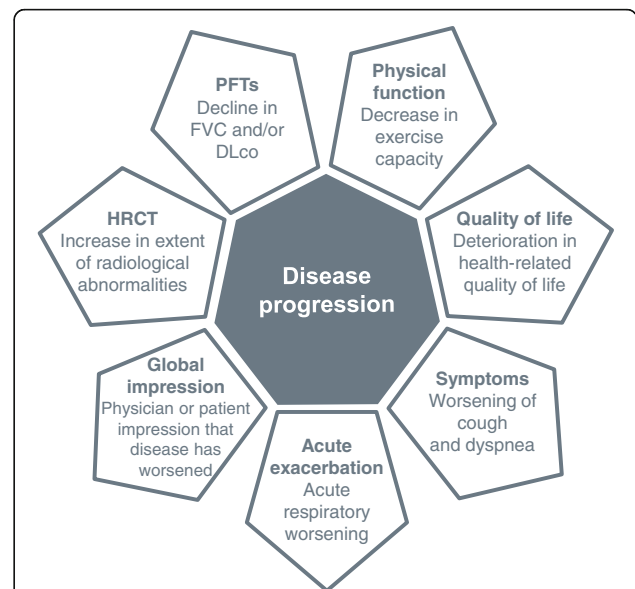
Disease progression

PFTs
Decline in FVC and/or DLco

Physical function
Decrease in exercise capacity

HRCT
Increase in extent of radiological abnormalities

Quality of life
Deterioration in health-related quality of life

Global impression
Physician or patient impression that disease has worsened

Symptoms
Worsening of cough and dyspnea

Acute exacerbation
Acute respiratory worsening